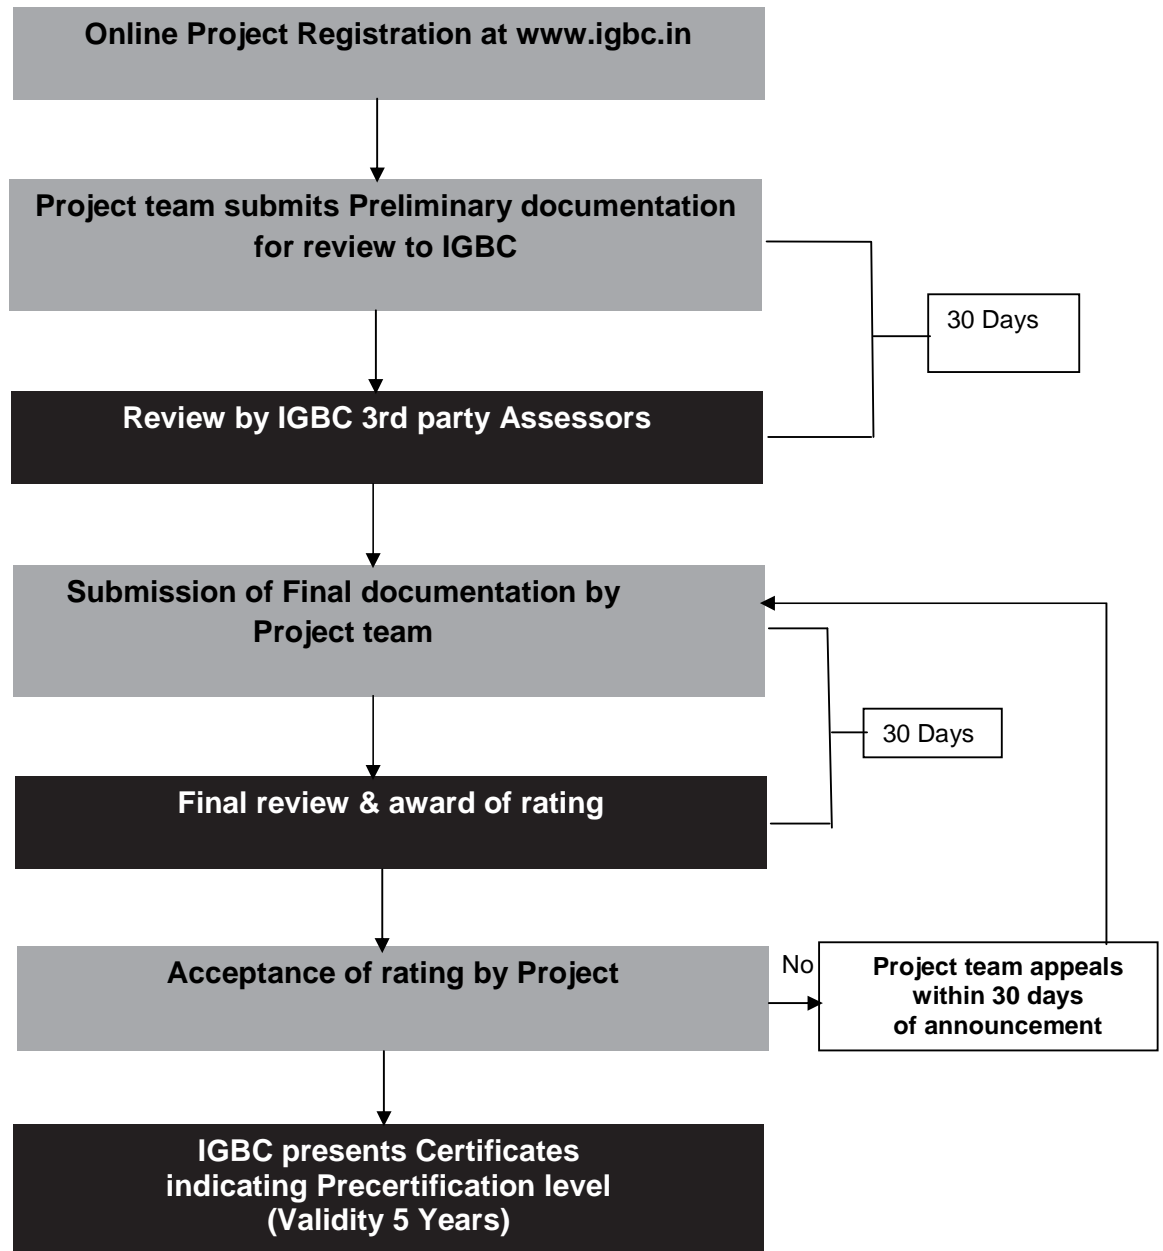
Online Project Registration at www.igbc.in

Project team submits Preliminary documentation for review to IGBC

30 Days

Review by IGBC 3rd party Assessors

Submission of Final documentation by Project team

30 Days

Final review & award of rating

Acceptance of rating by Project

No

Project team appeals within 30 days of announcement

IGBC presents Certificates indicating Precertification level (Validity 5 Years)